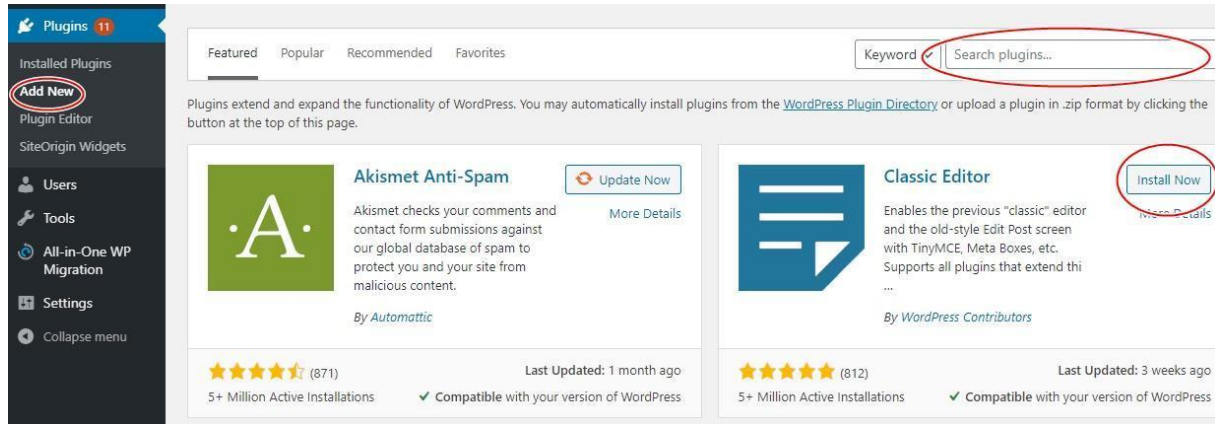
Plugins 11
Installed Plugins
Add New
Plugin Editor
SiteOrigin Widgets
Users
Tools
All-in-One WP Migration
Settings
Collapse menu

Featured Popular Recommended Favorites
Keyword
Search plugins...

Plugins extend and expand the functionality of WordPress. You may automatically install plugins from the WordPress Plugin Directory or upload a plugin in .zip format by clicking the button at the top of this page.

·A·
Akismet Anti-Spam
Update Now
More Details
Akismet checks your comments and contact form submissions against our global database of spam to protect you and your site from malicious content.
By Automattic
(871)
Last Updated: 1 month ago
5+ Million Active Installations
✔ Compatible with your version of WordPress

Classic Editor
Install Now
More Details
Enables the previous "classic" editor and the old-style Edit Post screen with TinyMCE, Meta Boxes, etc. Supports all plugins that extend thi
...
By WordPress Contributors
(812)
Last Updated: 3 weeks ago
5+ Million Active Installations
✔ Compatible with your version of WordPress